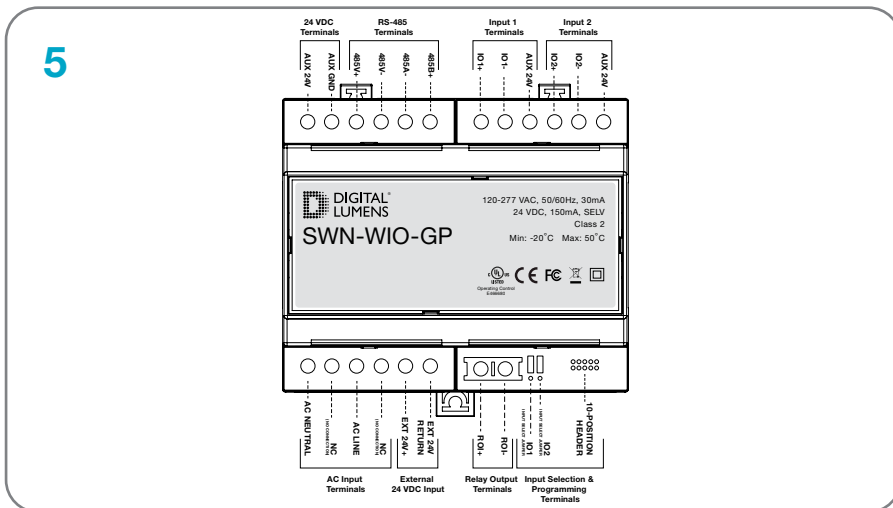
5

24 VDC Terminals

RS-485 Terminals

Input 1 Terminals

Input 2 Terminals

AUX 24V

AUX GND

485V+

485V-

485A-

485B+

IO1+

IO1-

AUX 24V

IO2+

IO2-

AUX 24V

DIGITAL LUMENS

SWN-WIO-GP

120-277 VAC, 50/60Hz, 30mA
24 VDC, 150mA, SELV
Class 2
Min: -20°C Max: 50°C

Operating Control

AC NEUTRAL

NC

AC LINE

NC

EXT 24V+

EXT 24V RETURN

RO1+

RO1-

IO1

IO2

10-POSITION HEADER

AC Input Terminals

External 24 VDC Input

Relay Output Terminals

Input Selection & Programming Terminals